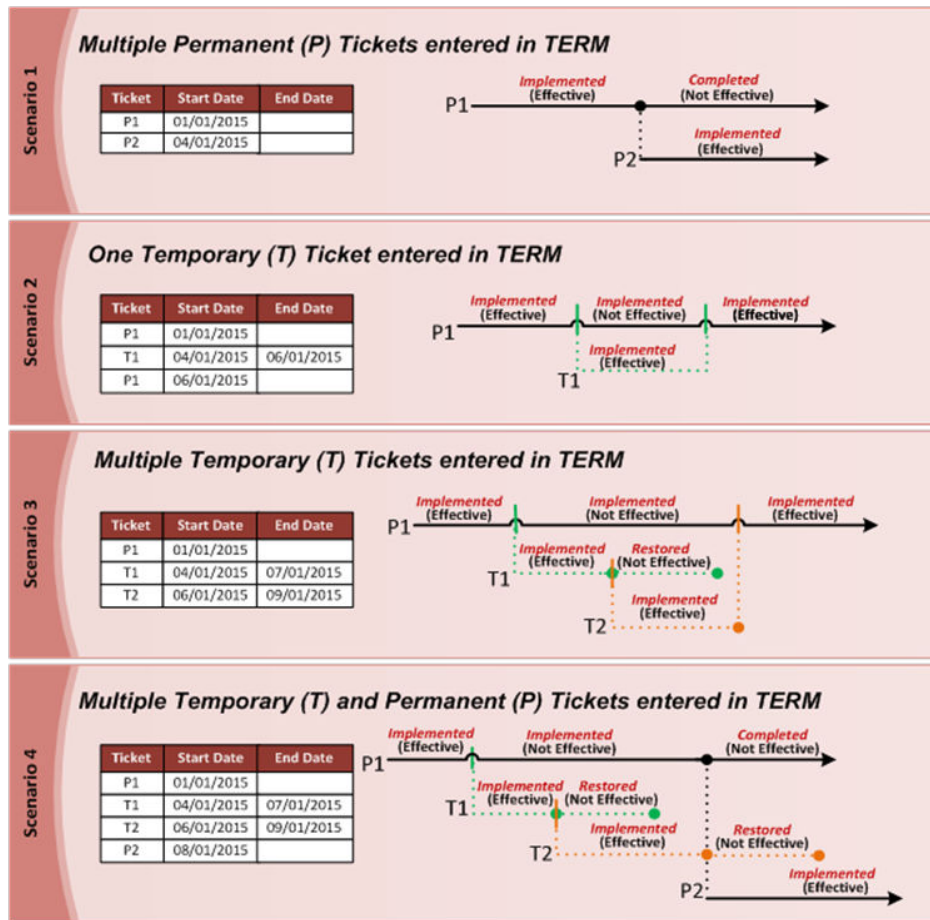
Scenario 1

Multiple Permanent (P) Tickets entered in TERM

| Ticket | Start Date | End Date |
|---|---|---|
| P1 | 01/01/2015 | |
| P2 | 04/01/2015 | |

P1 Implemented (Effective) Completed (Not Effective)
P2 Implemented (Effective)

Scenario 2

One Temporary (T) Ticket entered in TERM

| Ticket | Start Date | End Date |
|---|---|---|
| P1 | 01/01/2015 | |
| T1 | 04/01/2015 | 06/01/2015 |
| P1 | 06/01/2015 | |

P1 Implemented (Effective) Implemented (Not Effective) Implemented (Effective)
T1 Implemented (Effective)

Scenario 3

Multiple Temporary (T) Tickets entered in TERM

| Ticket | Start Date | End Date |
|---|---|---|
| P1 | 01/01/2015 | |
| T1 | 04/01/2015 | 07/01/2015 |
| T2 | 06/01/2015 | 09/01/2015 |

P1 Implemented (Effective) Implemented (Not Effective) Implemented (Effective)
T1 Implemented (Effective) Restored (Not Effective)
T2 Implemented (Effective)

Scenario 4

Multiple Temporary (T) and Permanent (P) Tickets entered in TERM

| Ticket | Start Date | End Date |
|---|---|---|
| P1 | 01/01/2015 | |
| T1 | 04/01/2015 | 07/01/2015 |
| T2 | 06/01/2015 | 09/01/2015 |
| P2 | 08/01/2015 | |

P1 Implemented (Effective) Implemented (Not Effective) Completed (Not Effective)
T1 Implemented (Effective) Restored (Not Effective)
T2 Implemented (Effective) Restored (Not Effective)
P2 Implemented (Effective)